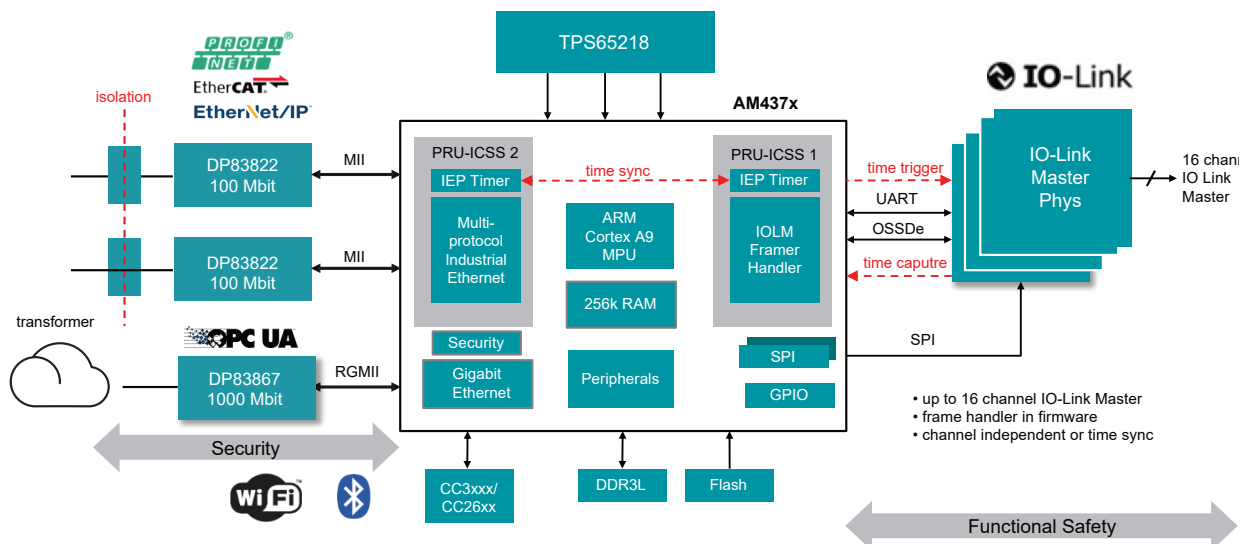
PROFI NET ®
EtherCAT
EtherNet/IP

TPS65218

IO-Link

AM437x

isolation

DP83822
100 Mbit

MII

PRU-ICSS 2

IEP Timer

Multi-protocol Industrial Ethernet

time sync

ARM Cortex A9 MPU

256k RAM

PRU-ICSS 1

IEP Timer

IOLM Framer Handler

time trigger

UART

OSSDe

time caputre

IO-Link Master Phys

16 chann
IO Link
Master

DP83822
100 Mbit

MII

transformer

OPC UA

DP83867
1000 Mbit

RGMII

Security

Gigabit Ethernet

Peripherals

SPI

GPIO

SPI

• up to 16 channel IO-Link Master
• frame handler in firmware
• channel independent or time sync

Security

Wi Fi

CC3xxx/
CC26xx

DDR3L

Flash

Functional Safety